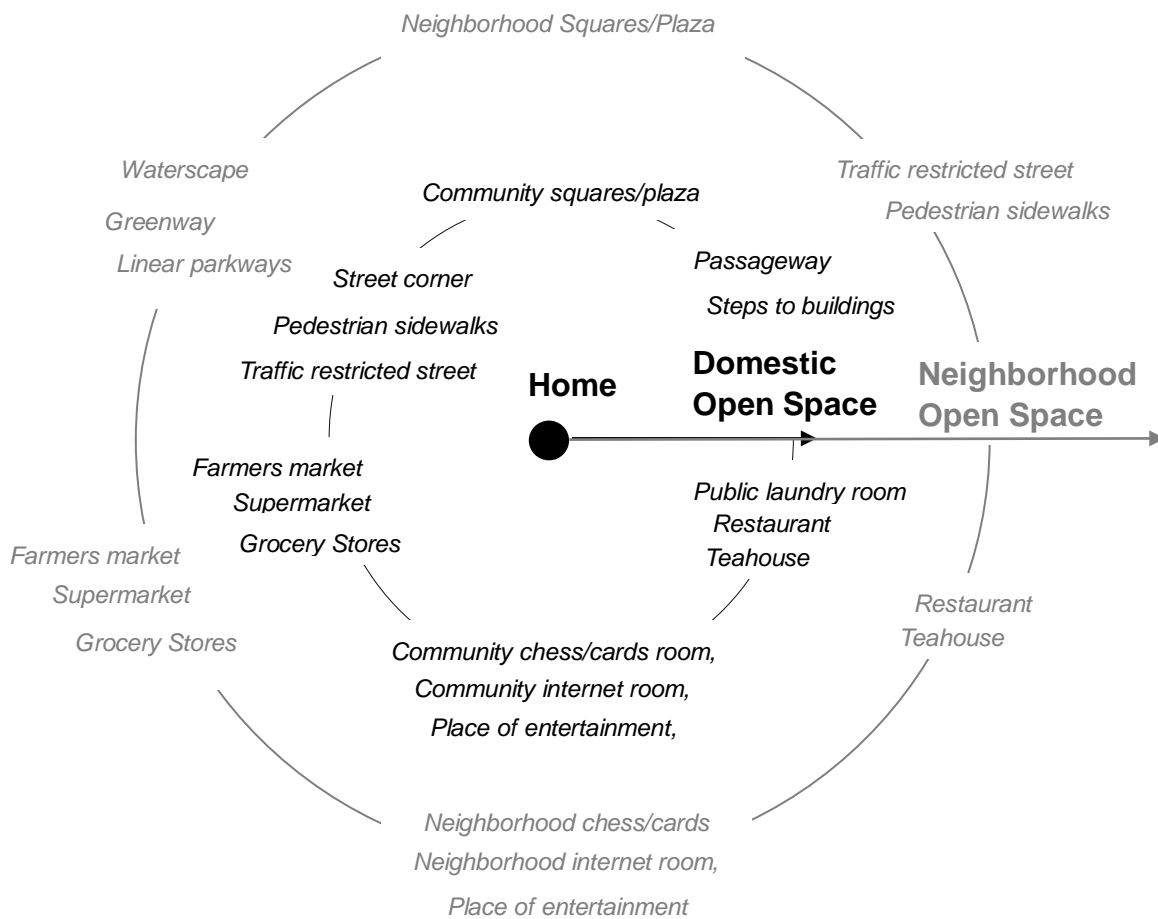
Neighborhood Squares/Plaza

Waterscape

Greenway

Linear parkways

Traffic restricted street

Pedestrian sidewalks

Community squares/plaza

Street corner

Pedestrian sidewalks

Traffic restricted street

Passageway

Steps to buildings

Home

Domestic Open Space

Neighborhood Open Space

Farmers market

Supermarket

Grocery Stores

Public laundry room

Restaurant

Teahouse

Farmers market

Supermarket

Grocery Stores

Restaurant

Teahouse

Community chess/cards room,

Community internet room,

Place of entertainment,

Neighborhood chess/cards

Neighborhood internet room,

Place of entertainment